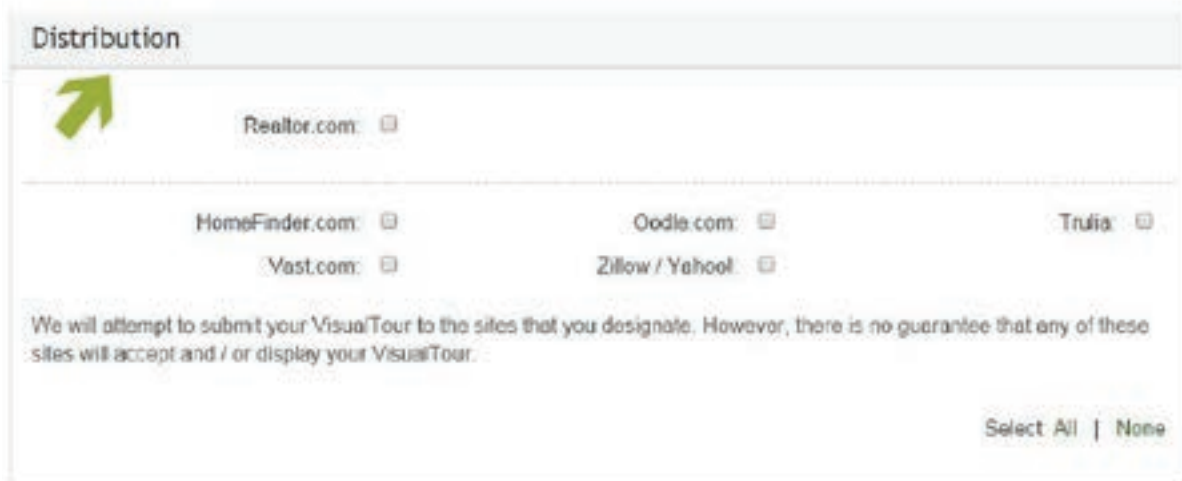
Distribution

Realtor.com:

HomeFinder.com: Oodle.com: Trulia:

Vast.com: Zillow / Yahoo!:

We will attempt to submit your VisualTour to the sites that you designate. However, there is no guarantee that any of these sites will accept and / or display your VisualTour.

Select All | None